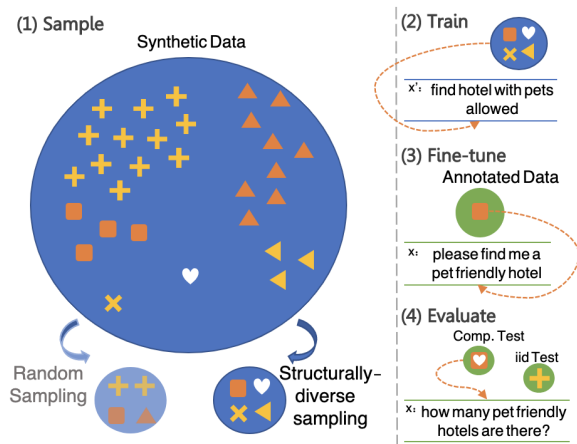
(1) Sample

Synthetic Data

Random Sampling

Structurally-diverse sampling

(2) Train

x': find hotel with pets allowed

(3) Fine-tune

Annotated Data

x: please find me a pet friendly hotel

(4) Evaluate

Comp. Test

iid Test

x: how many pet friendly hotels are there?